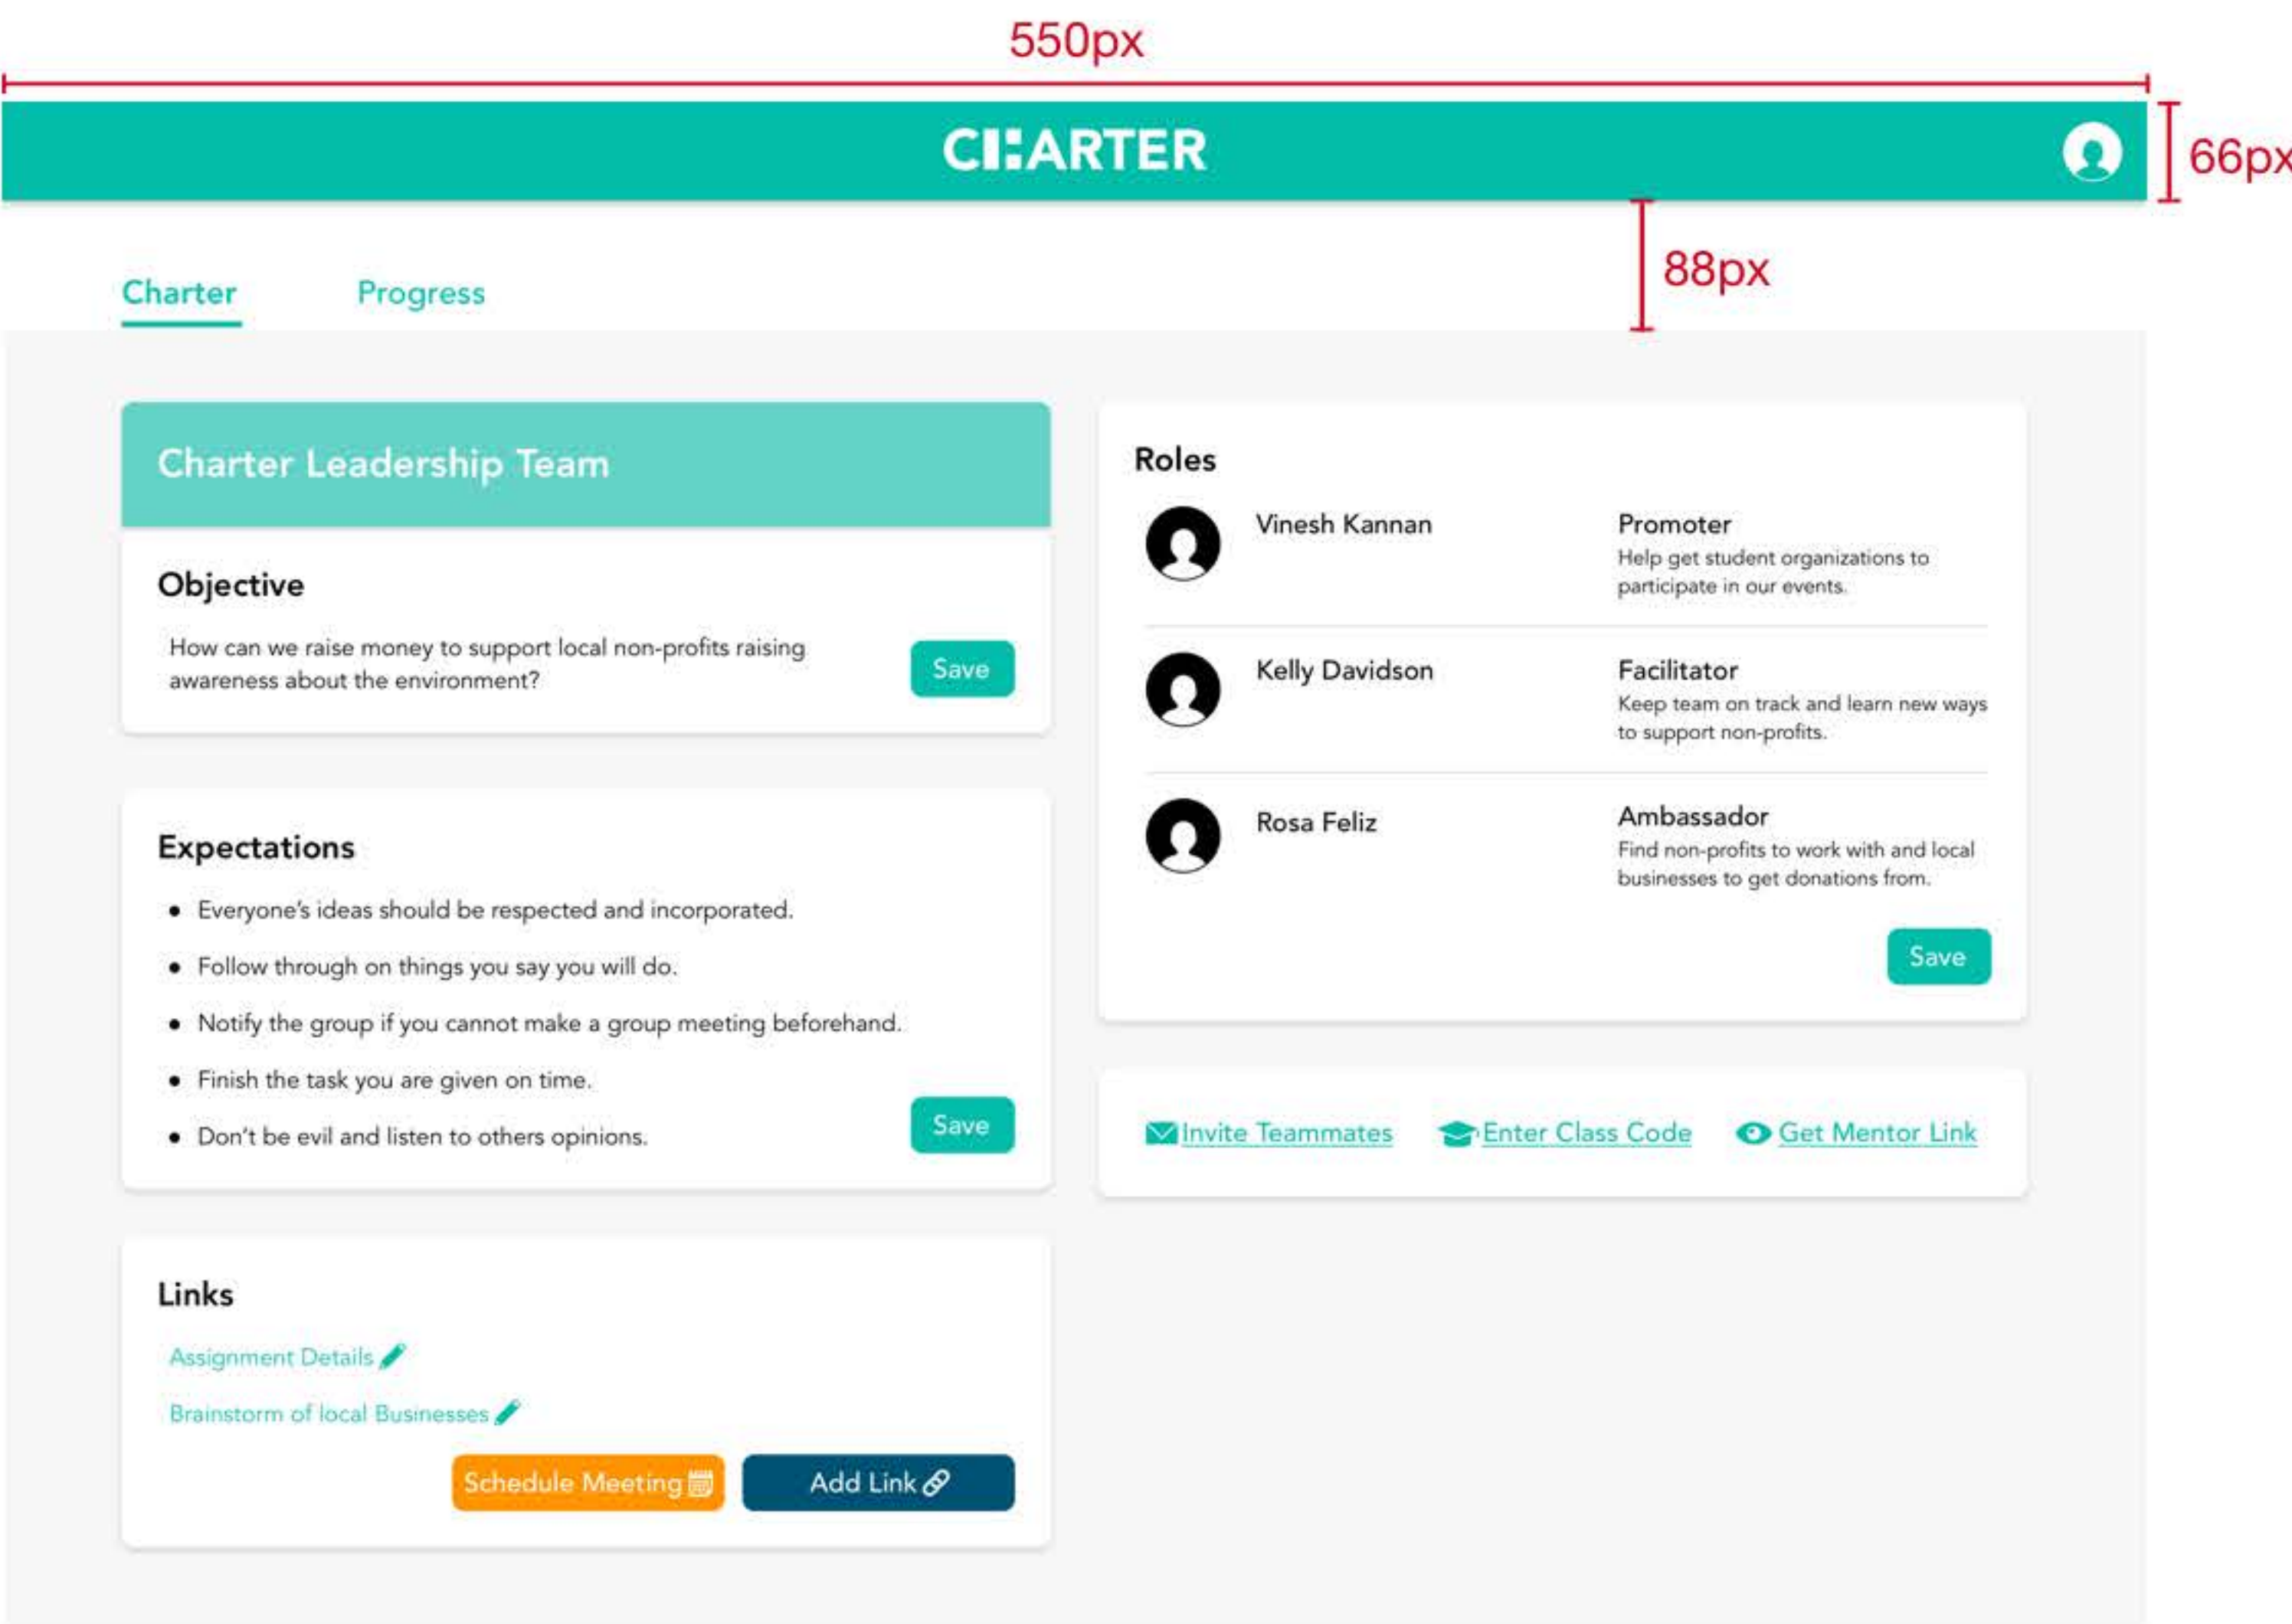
550px

CHARTER

66px

88px

Charter Progress

Charter Leadership Team

Objective

How can we raise money to support local non-profits raising awareness about the environment?

Save

Expectations

- Everyone's ideas should be respected and incorporated.
- Follow through on things you say you will do.
- Notify the group if you cannot make a group meeting beforehand.
- Finish the task you are given on time.
- Don't be evil and listen to others opinions.

Save

Links

Assignment Details

Brainstorm of local Businesses

Schedule Meeting Add Link

Roles

Vinesh Kannan

Promoter
Help get student organizations to participate in our events.

Kelly Davidson

Facilitator
Keep team on track and learn new ways to support non-profits.

Rosa Feliz

Ambassador
Find non-profits to work with and local businesses to get donations from.

Save

Invite Teammates Enter Class Code Get Mentor Link